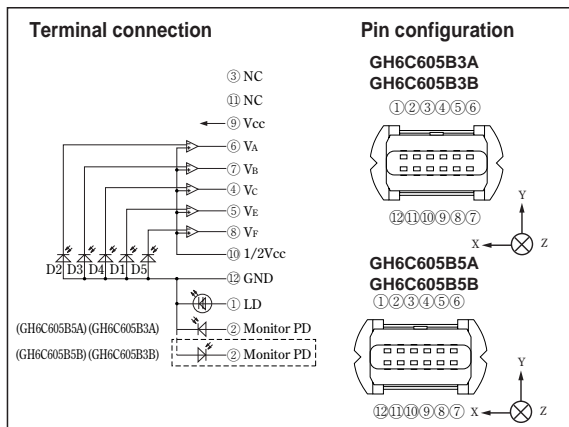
Terminal connection

③ NC
⑪ NC
⑨ Vcc
⑥ $V_A$
⑦ $V_B$
④ $V_C$
⑤ $V_E$
⑧ $V_F$
⑩ 1/2Vcc
D2 D3 D4 D1 D5
⑫ GND
① LD
(GH6C605B5A) (GH6C605B3A) ② Monitor PD
(GH6C605B5B) (GH6C605B3B) ② Monitor PD

Pin configuration

GH6C605B3A
GH6C605B3B
①②③④⑤⑥
⑫⑪⑩⑨⑧⑦
Y
X
Z

GH6C605B5A
GH6C605B5B
①②③④⑤⑥
⑫⑪⑩⑨⑧⑦
Y
X
Z